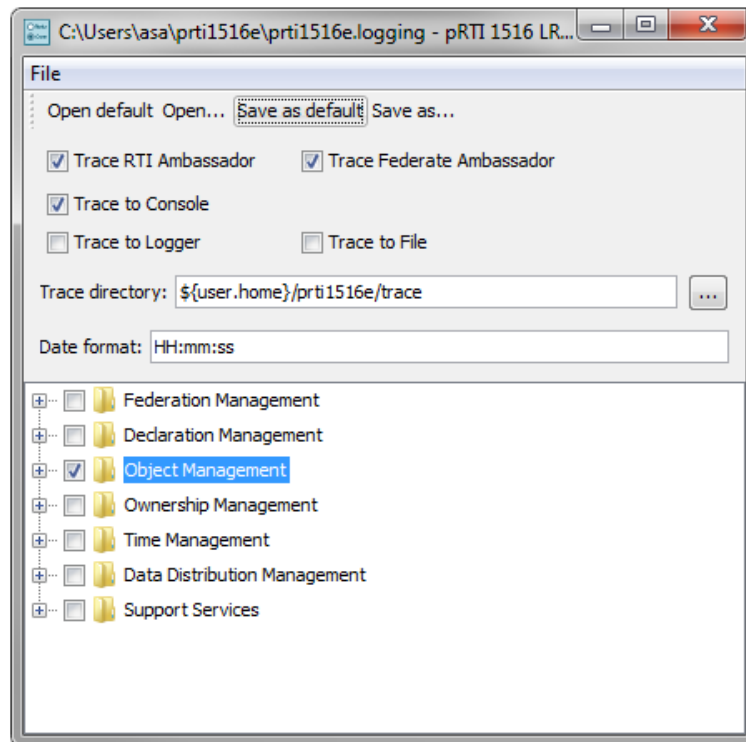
C:\Users\asa\prti1516e\prti1516e.logging - pRTI 1516 LR...

File

Open default Open... Save as default Save as...

Trace RTI Ambassador Trace Federate Ambassador

Trace to Console

Trace to Logger Trace to File

Trace directory: ${user.home}/prti1516e/trace ...

Date format: HH:mm:ss

Federation Management
Declaration Management
Object Management
Ownership Management
Time Management
Data Distribution Management
Support Services